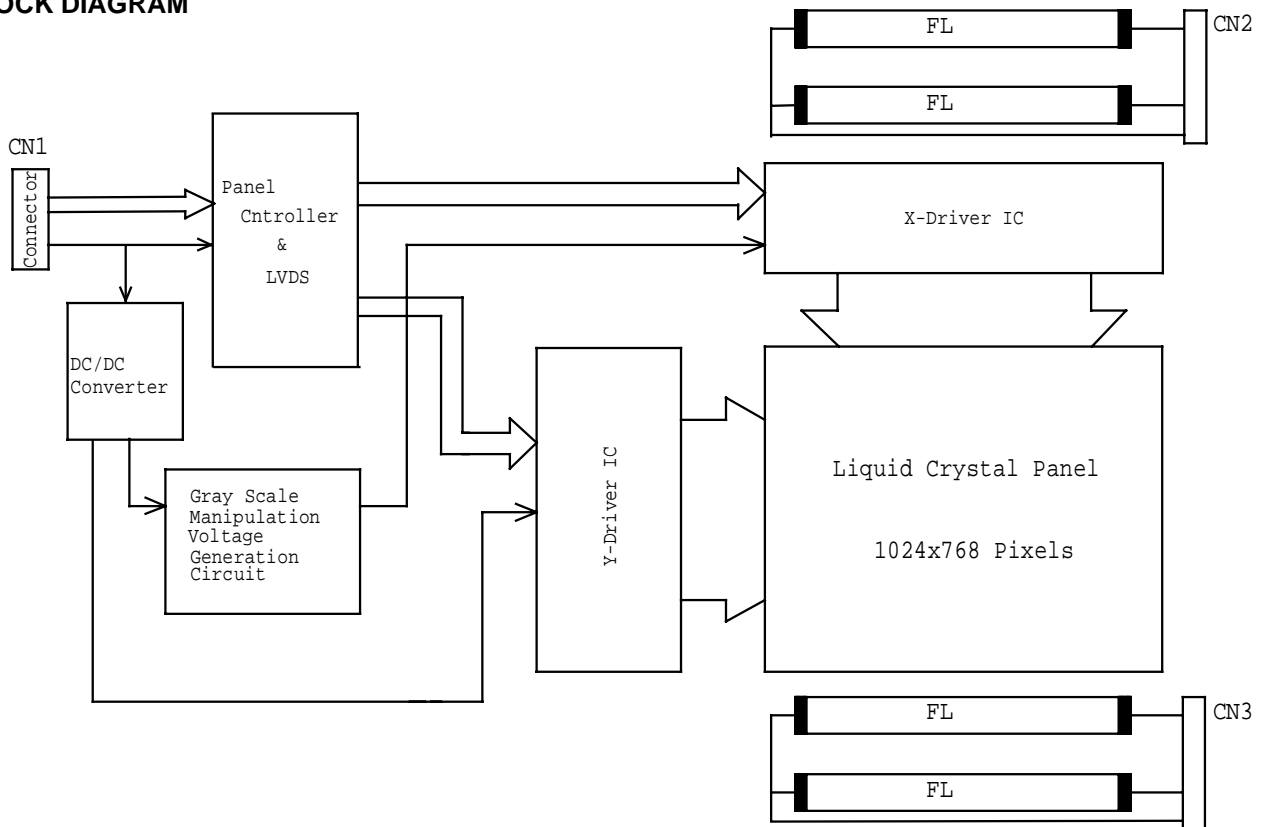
OCK DIAGRAM

FL
CN2
FL

CN1
Connector

Panel
Cntroller
&
LVDS

X-Driver IC

DC/DC
Converter

Y-Driver IC

Liquid Crystal Panel

1024x768 Pixels

Gray Scale
Manipulation
Voltage
Generation
Circuit

FL
CN3
FL